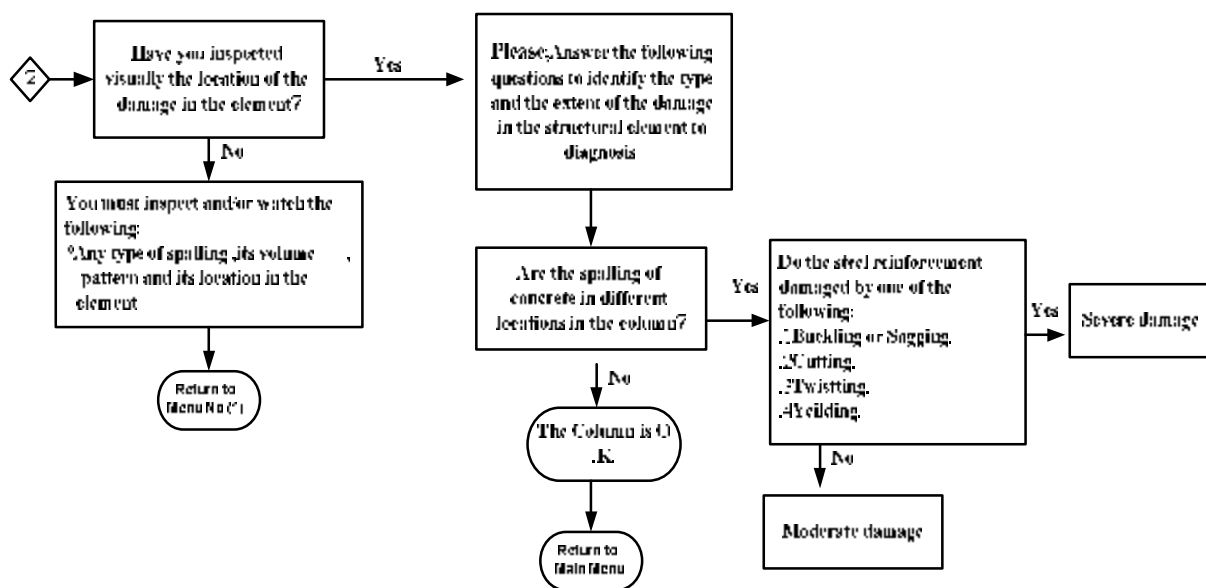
2

Have you inspected visually the location of the damage in the element?

Yes

Please,Answer the following questions to identify the type and the extent of the damage in the structural element to diagnosis

No

You must inspect and/or watch the following:
?Any type of spalling ,its volume pattern and its location in the element

Return to Menu No (1)

Are the spalling of concrete in different locations in the column?

Yes

Do the steel reinforcement damaged by one of the following:
.1Buckling or Sagging.
.2Cutting.
.3Twistting.
.4Yeilding.

Yes

Severe damage

No

The Column is O .K.

No

Moderate damage

Return to Main Menu